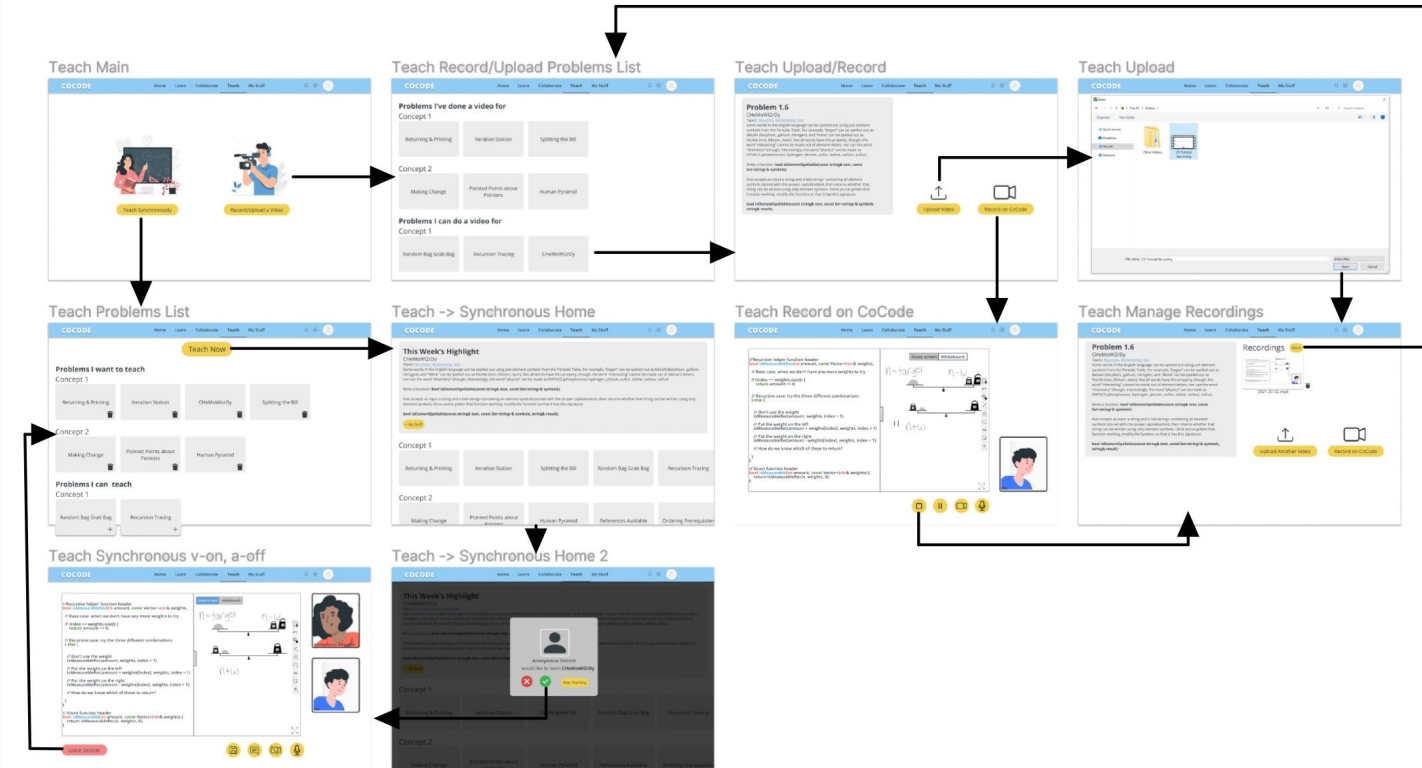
Teach Main

COCODE Home Learn Collaborate Teach My Stuff

Teach Synchronously

Record/Upload a Video

Teach Record/Upload Problems List

COCODE Home Learn Collaborate Teach My Stuff

Problems I've done a video for

Concept 1

Returning & Printing

Iteration Station

Splitting the Bill

Concept 2

Making Change

Pointed Points about Pointers

Human Pyramid

Problems I can do a video for

Concept 1

Random Bag Grab Bag

Recursion Tracing

CHeMoWIzrDy

Teach Upload/Record

COCODE Home Learn Collaborate Teach My Stuff

Problem 1.6

CHeMoWIzrDy

Upload Video

Record on CoCode

Teach Upload

COCODE Home Learn Collaborate Teach My Stuff

Other Videos

Open

Cancel

Teach Problems List

COCODE Home Learn Collaborate Teach My Stuff

Teach Now

Problems I want to teach

Concept 1

Returning & Printing

Iteration Station

CHeMoWIzrDy

Splitting the Bill

Concept 2

Making Change

Pointed Points about Pointers

Human Pyramid

Problems I can teach

Concept 1

Random Bag Grab Bag

Recursion Tracing

Teach -> Synchronous Home

COCODE Home Learn Collaborate Teach My Stuff

This Week's Highlight

CHeMoWIzrDy

Concept 1

Returning & Printing

Iteration Station

Splitting the Bill

Random Bag Grab Bag

Recursion Tracing

Concept 2

Making Change

Pointed Points about Pointers

Human Pyramid

References Available

Ordering Prerequisites

Teach Record on CoCode

COCODE Home Learn Collaborate Teach My Stuff

Share screen Whiteboard

n-target

n-w

n+w

Teach Manage Recordings

COCODE Home Learn Collaborate Teach My Stuff

Problem 1.6

CHeMoWIzrDy

Recordings

Done

Upload Another Video

Record on CoCode

Teach Synchronous v-on, a-off

COCODE Home Learn Collaborate Teach My Stuff

n-target

n-w

n+w

Leave Session

Teach -> Synchronous Home 2

COCODE

This Week's Highlight

Anonymous Ostrich

would like to learn CHeMoWIzrDy

Stop Teaching

Concept 1

Concept 2